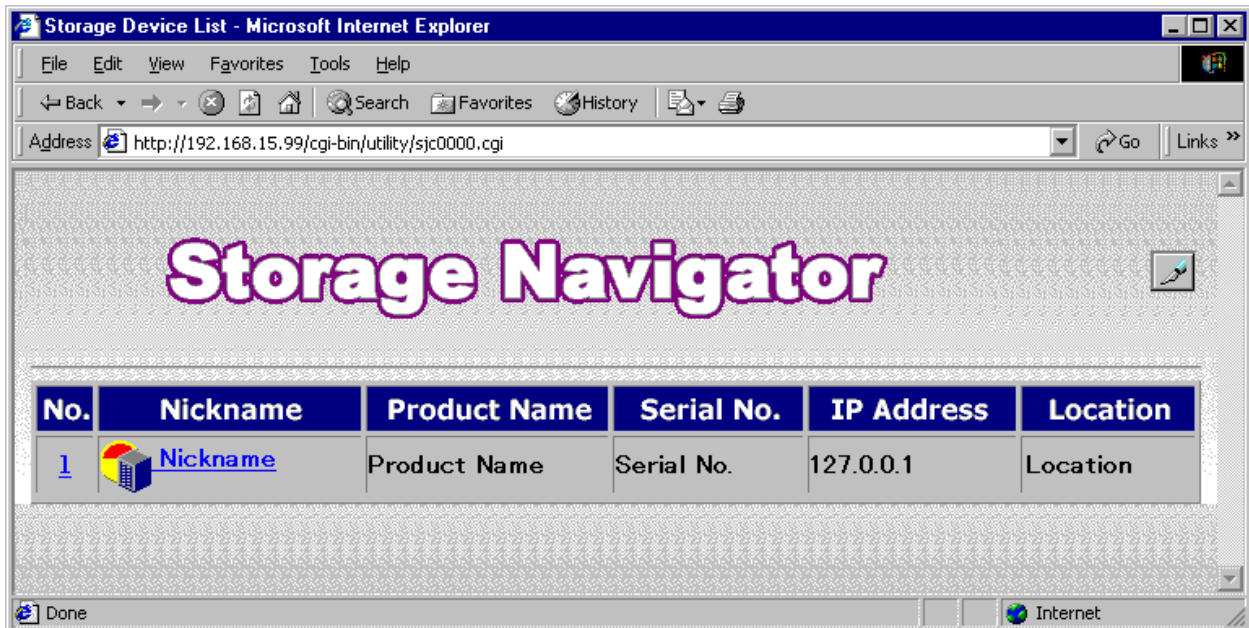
Storage Device List - Microsoft Internet Explorer

File Edit View Favorites Tools Help

Back Search Favorites History

Address http://192.168.15.99/cgi-bin/utility/sjc0000.cgi Go Links »

Storage Navigator

| No. | Nickname | Product Name | Serial No. | IP Address | Location |
|---|---|---|---|---|---|
| 1 | Nickname | Product Name | Serial No. | 127.0.0.1 | Location |

Done Internet